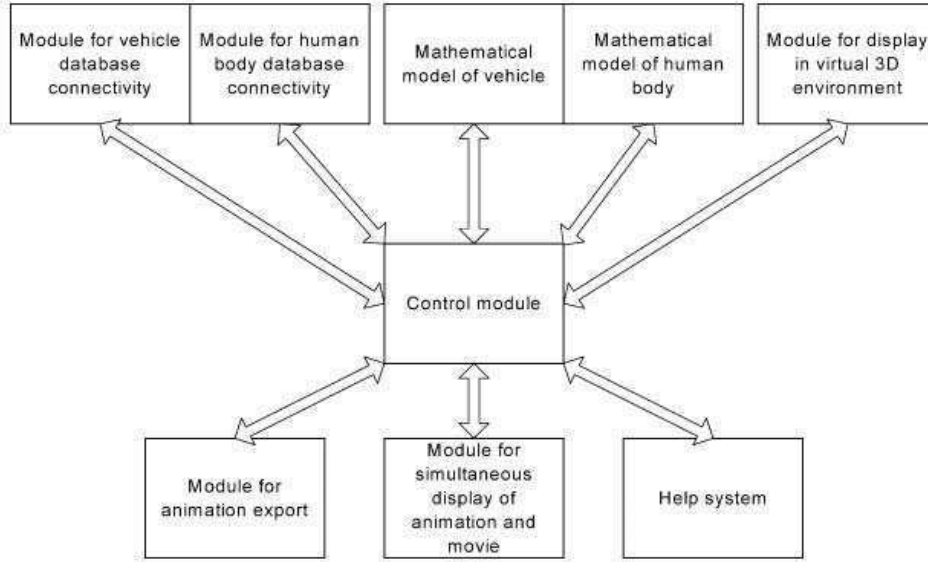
Module for vehicle database connectivity

Module for human body database connectivity

Mathematical model of vehicle

Mathematical model of human body

Module for display in virtual 3D environment

Control module

Module for animation export

Module for simultaneous display of animation and movie

Help system